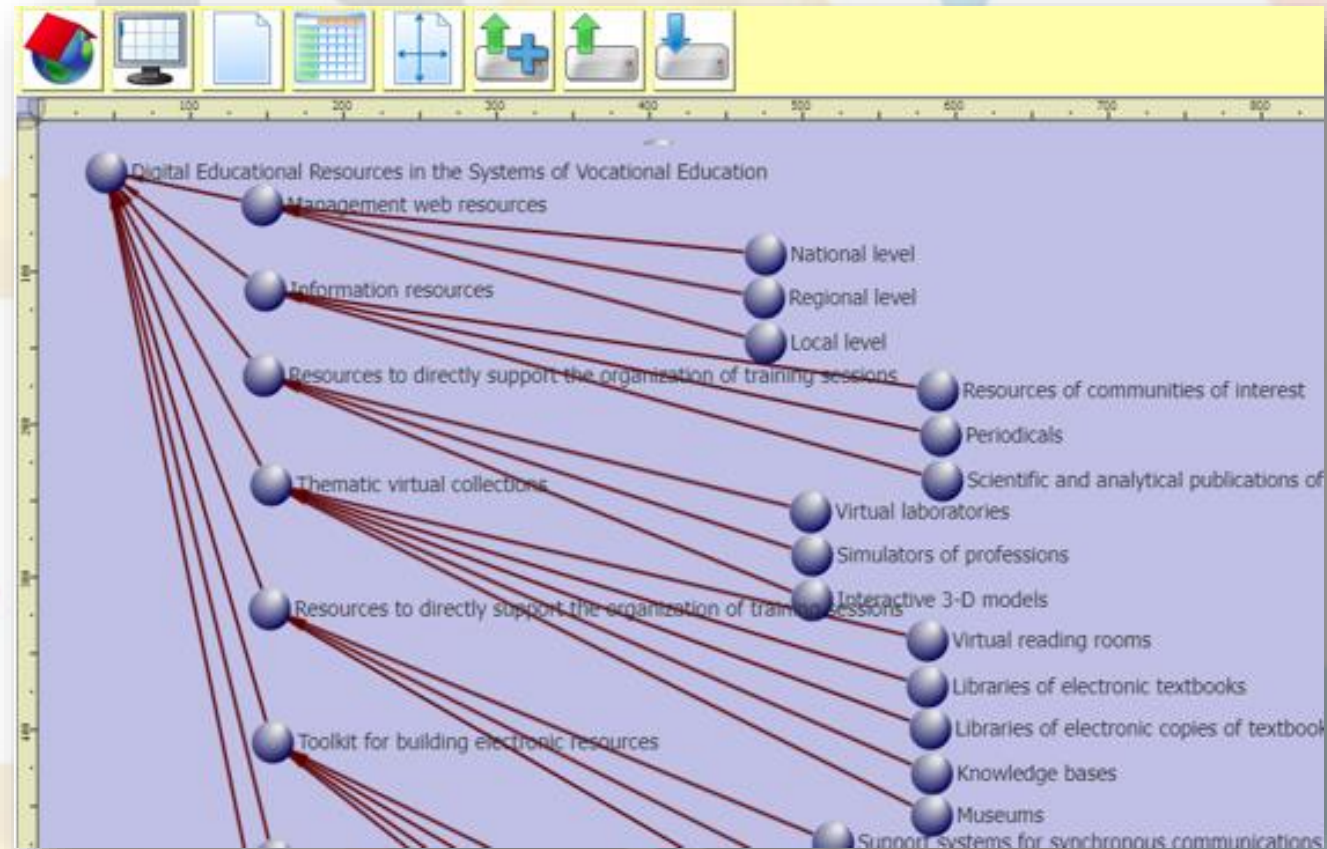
100 200 300 400 500 600 700 800

Digital Educational Resources in the Systems of Vocational Education

Management web resources

National level

Regional level

Local level

Information resources

Resources to directly support the organization of training sessions

Resources of communities of interest

Periodicals

Scientific and analytical publications of

Thematic virtual collections

Virtual laboratories

Simulators of professions

Interactive 3-D models

Resources to directly support the organization of training sessions

Virtual reading rooms

Libraries of electronic textbooks

Libraries of electronic copies of textbook

Knowledge bases

Museums

Toolkit for building electronic resources

Support systems for synchronous communications